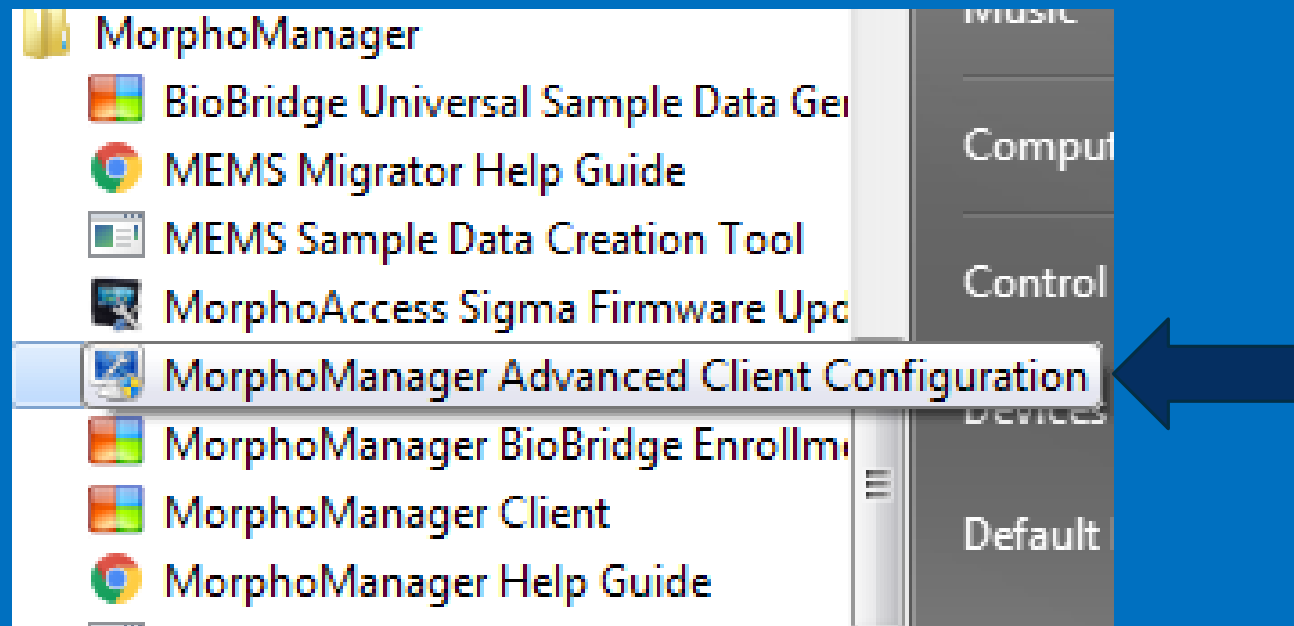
MorphoManager
BioBridge Universal Sample Data Ger
MEMS Migrator Help Guide
MEMS Sample Data Creation Tool
MorphoAccess Sigma Firmware Upd
MorphoManager Advanced Client Configuration
MorphoManager BioBridge Enrollme
MorphoManager Client
MorphoManager Help Guide

Music
Comput
Control
Devices
Default